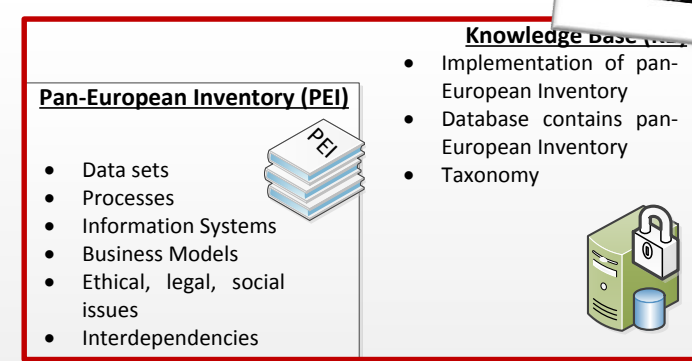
Knowledge Base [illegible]

- Implementation of pan-European Inventory
- Database contains pan-European Inventory
- Taxonomy

Pan-European Inventory (PEI)

PEI

- Data sets
- Processes
- Information Systems
- Business Models
- Ethical, legal, social issues
- Interdependencies